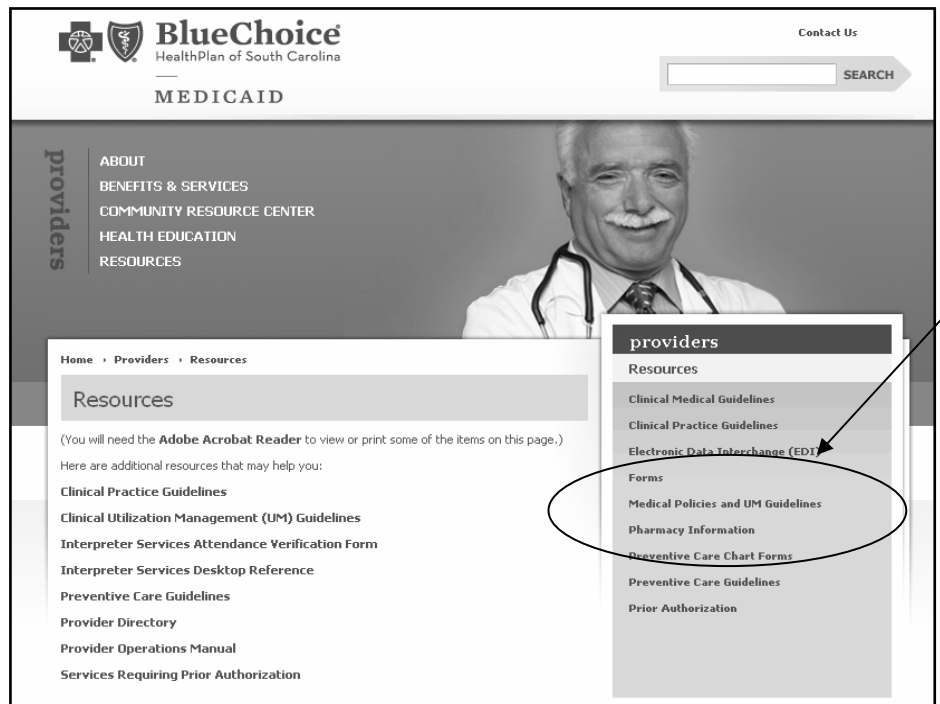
BlueChoice
HealthPlan of South Carolina

MEDICAID

Contact Us

SEARCH

providers

ABOUT
BENEFITS & SERVICES
COMMUNITY RESOURCE CENTER
HEALTH EDUCATION
RESOURCES

Home › Providers › Resources

Resources

(You will need the Adobe Acrobat Reader to view or print some of the items on this page.)

Here are additional resources that may help you:

Clinical Practice Guidelines

Clinical Utilization Management (UM) Guidelines

Interpreter Services Attendance Verification Form

Interpreter Services Desktop Reference

Preventive Care Guidelines

Provider Directory

Provider Operations Manual

Services Requiring Prior Authorization

providers

Resources

Clinical Medical Guidelines

Clinical Practice Guidelines

Electronic Data Interchange (EDI)

Forms

Medical Policies and UM Guidelines

Pharmacy Information

Preventive Care Chart Forms

Preventive Care Guidelines

Prior Authorization